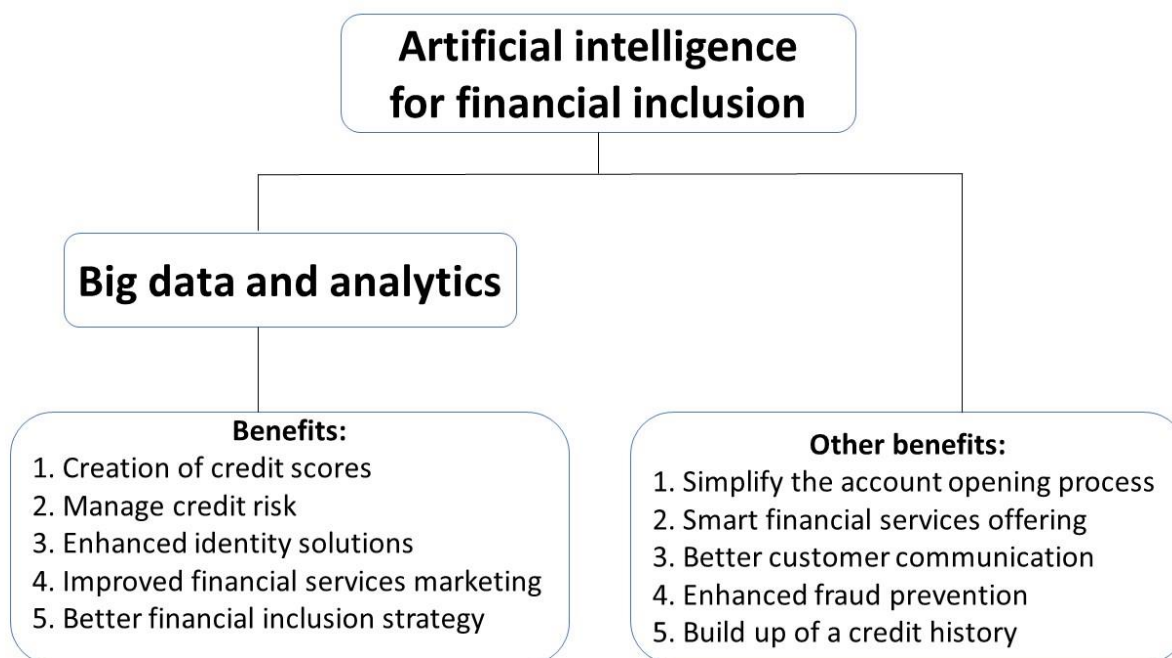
Artificial intelligence for financial inclusion

Big data and analytics

Benefits:
1. Creation of credit scores
2. Manage credit risk
3. Enhanced identity solutions
4. Improved financial services marketing
5. Better financial inclusion strategy

Other benefits:
1. Simplify the account opening process
2. Smart financial services offering
3. Better customer communication
4. Enhanced fraud prevention
5. Build up of a credit history